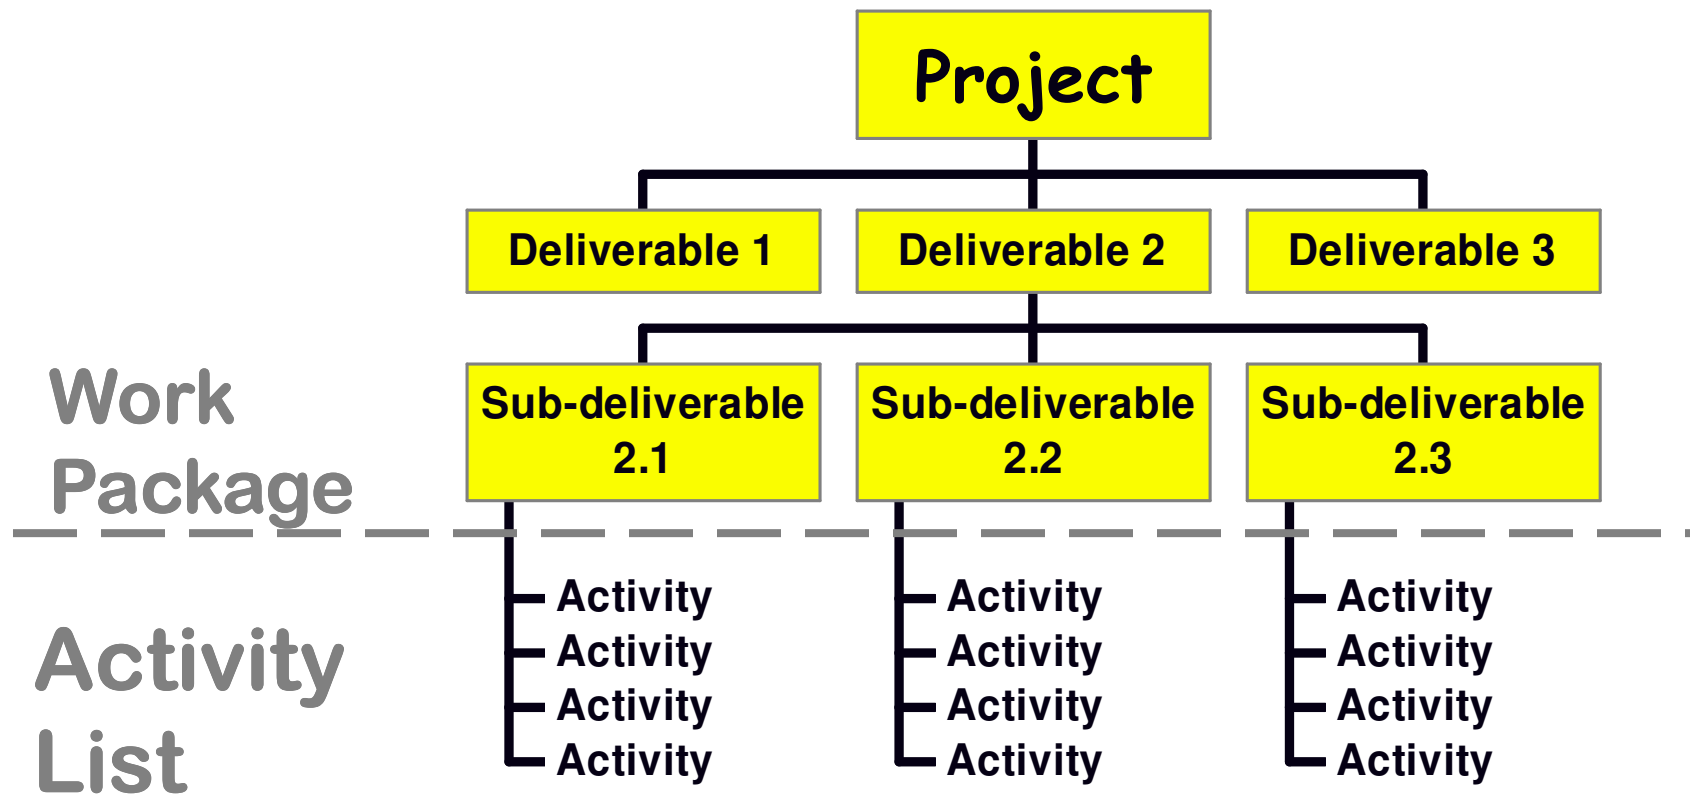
Project

Deliverable 1
Deliverable 2
Deliverable 3

Work Package

Sub-deliverable 2.1
Sub-deliverable 2.2
Sub-deliverable 2.3

Activity List

Activity
Activity
Activity
Activity

Activity
Activity
Activity
Activity

Activity
Activity
Activity
Activity